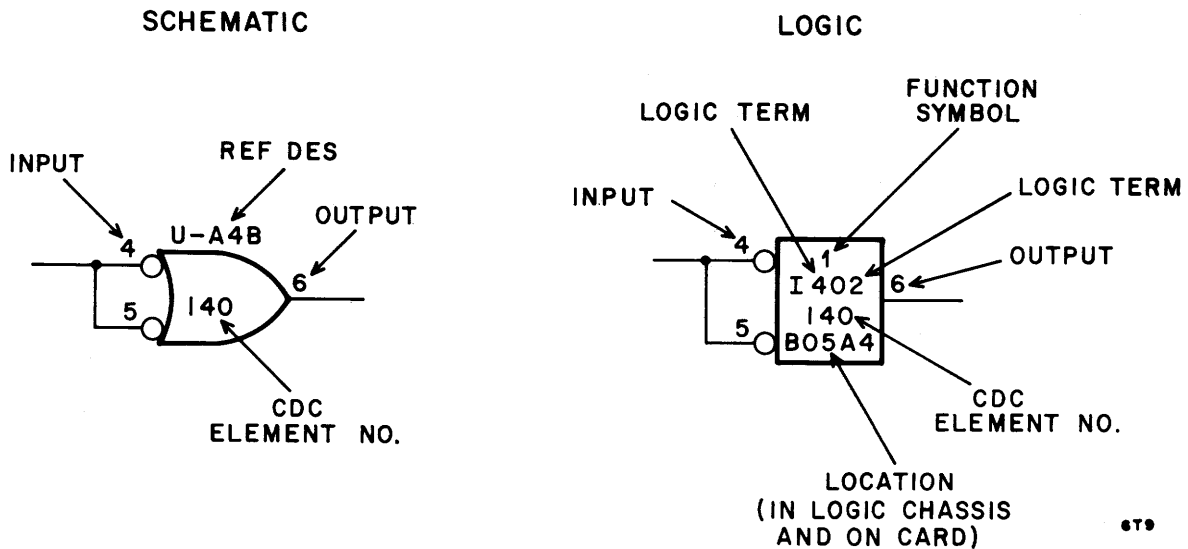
SCHEMATIC

INPUT

REF DES

U-A4B

OUTPUT

4

5

140

6

CDC ELEMENT NO.

LOGIC

LOGIC TERM

FUNCTION SYMBOL

LOGIC TERM

INPUT

OUTPUT

4

1

I 402

6

5

140

B05A4

CDC ELEMENT NO.

LOCATION (IN LOGIC CHASSIS AND ON CARD)

6T9